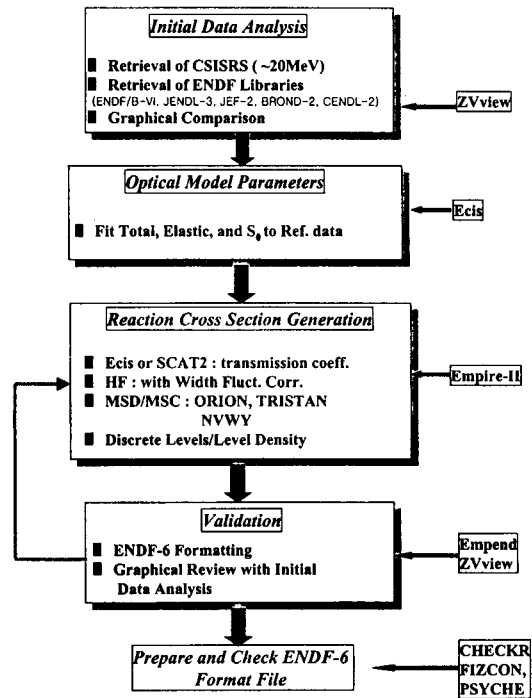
Initial Data Analysis

■ Retrieval of CSISRS (~20MeV)
■ Retrieval of ENDF Libraries
(ENDF/B-VI, JENDL-3, JEF-2, BROND-2, CENDL-2)
■ Graphical Comparison

ZVview

Optical Model Parameters

■ Fit Total, Elastic, and $S_0$ to Ref. data

Ecis

Reaction Cross Section Generation

■ Ecis or SCAT2 : transmission coeff.
■ HF : with Width Fluct. Corr.
■ MSD/MSC : ORION, TRISTAN
NVWY
■ Discrete Levels/Level Density

Empire-II

Validation

■ ENDF-6 Formatting
■ Graphical Review with Initial Data Analysis

Empend
ZVview

Prepare and Check ENDF-6 Format File

CHECKR
FIZCON,
PSYCHE